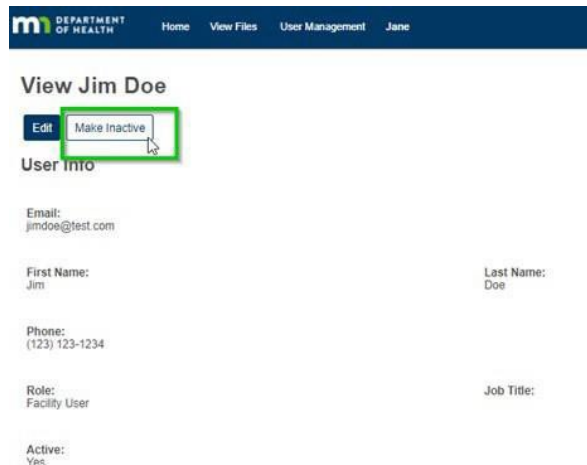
m DEPARTMENT OF HEALTH Home View Files User Management Jane

View Jim Doe

Edit Make Inactive

User Info

Email:
jimdoe@test.com

First Name:
Jim

Last Name:
Doe

Phone:
(123) 123-1234

Role:
Facility User

Job Title:

Active:
Yes